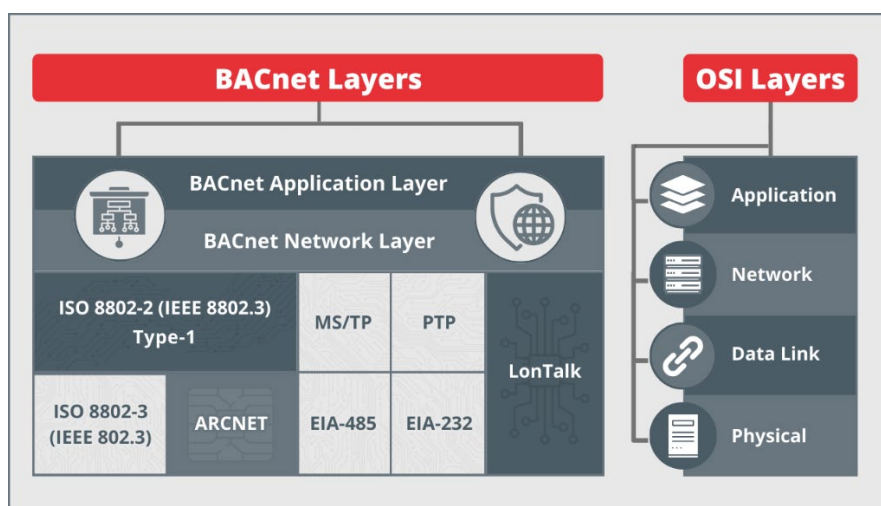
BACnet Layers

OSI Layers

BACnet Application Layer

BACnet Network Layer

ISO 8802-2 (IEEE 8802.3) Type-1

MS/TP

PTP

LonTalk

ISO 8802-3 (IEEE 802.3)

ARCNET

EIA-485

EIA-232

Application

Network

Data Link

Physical